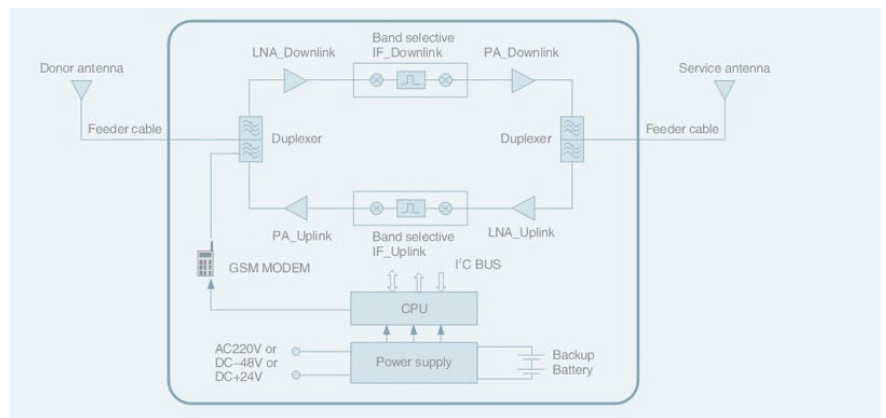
Donor antenna

Feeder cable

LNA_Downlink

Band selective IF_Downlink

PA_Downlink

Service antenna

Feeder cable

Duplexer

Duplexer

PA_Uplink

Band selective IF_Uplink

LNA_Uplink

GSM MODEM

$I^2C$ BUS

CPU

AC220V or DC−48V or DC+24V

Power supply

Backup Battery